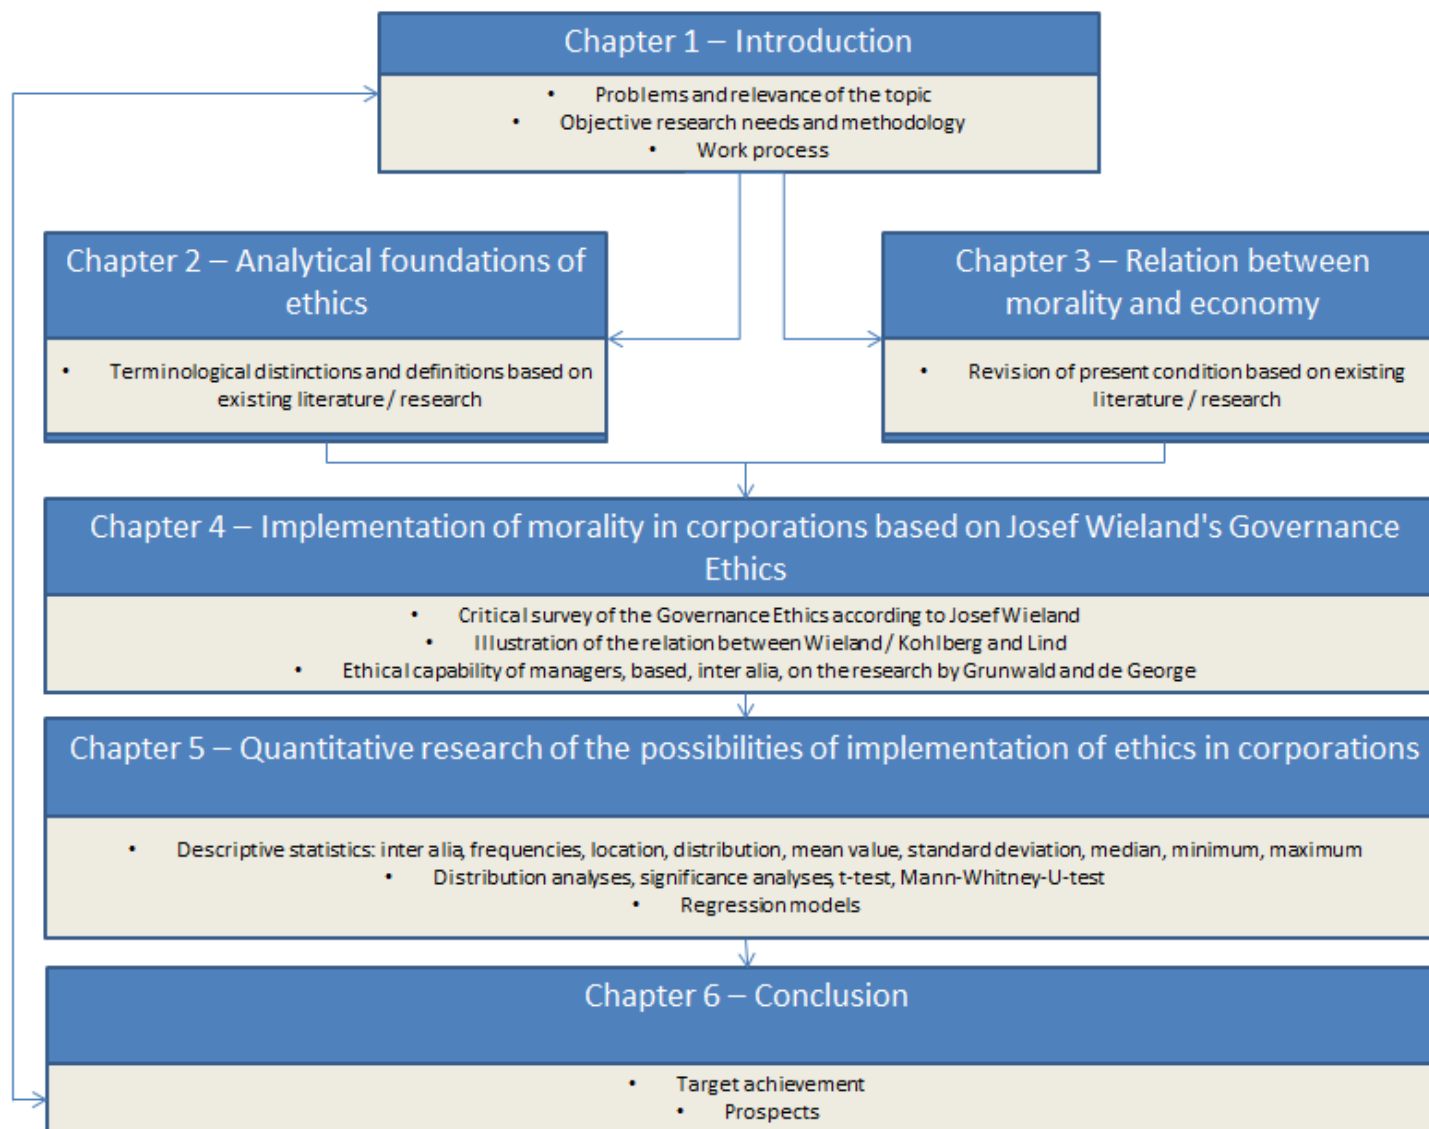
Chapter 1 – Introduction

- Problems and relevance of the topic
- Objective research needs and methodology
- Work process

Chapter 2 – Analytical foundations of ethics

- Terminological distinctions and definitions based on existing literature / research

Chapter 3 – Relation between morality and economy

- Revision of present condition based on existing literature / research

Chapter 4 – Implementation of morality in corporations based on Josef Wieland's Governance Ethics

- Critical survey of the Governance Ethics according to Josef Wieland
- Illustration of the relation between Wieland / Kohlberg and Lind
- Ethical capability of managers, based, inter alia, on the research by Grunwald and de George

Chapter 5 – Quantitative research of the possibilities of implementation of ethics in corporations

- Descriptive statistics: inter alia, frequencies, location, distribution, mean value, standard deviation, median, minimum, maximum
- Distribution analyses, significance analyses, t-test, Mann-Whitney-U-test
- Regression models

Chapter 6 – Conclusion

- Target achievement
- Prospects